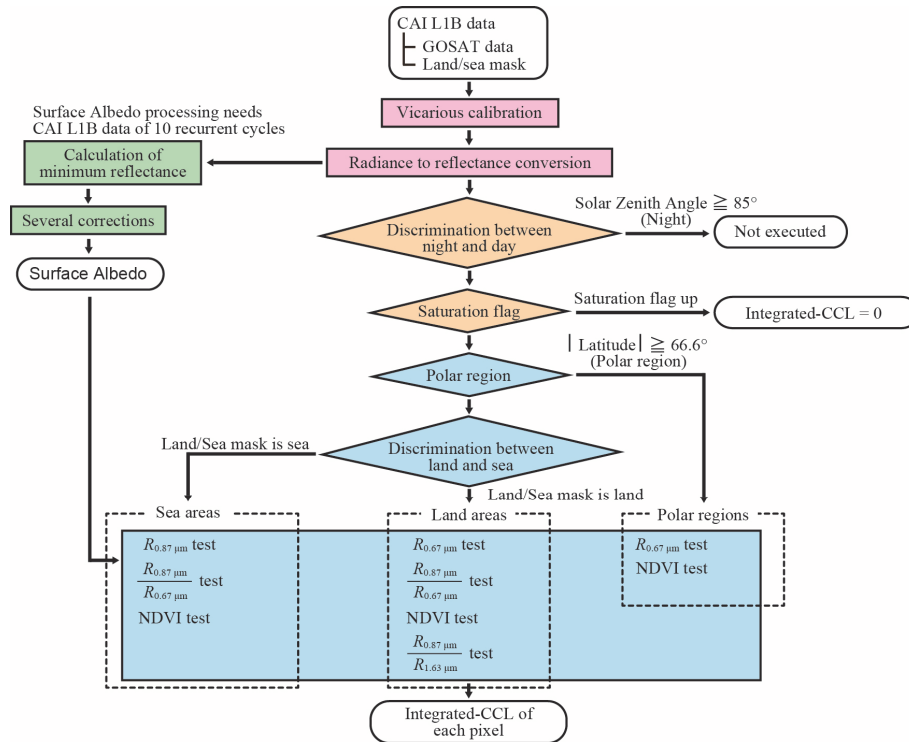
CAI L1B data
GOSAT data
Land/sea mask

Vicarious calibration

Surface Albedo processing needs CAI L1B data of 10 recurrent cycles

Calculation of minimum reflectance

Radiance to reflectance conversion

Several corrections

Surface Albedo

Solar Zenith Angle $\geqq 85°$ (Night)

Discrimination between night and day

Not executed

Saturation flag

Saturation flag up

Integrated-CCL = 0

|Latitude| $\geqq 66.6°$ (Polar region)

Polar region

Land/Sea mask is sea

Discrimination between land and sea

Land/Sea mask is land

Sea areas

$R_{0.87\,\mu m}$ test

$\frac{R_{0.87\,\mu m}}{R_{0.67\,\mu m}}$ test

NDVI test

Land areas

$R_{0.67\,\mu m}$ test

$\frac{R_{0.87\,\mu m}}{R_{0.67\,\mu m}}$ test

NDVI test

$\frac{R_{0.87\,\mu m}}{R_{1.63\,\mu m}}$ test

Polar regions

$R_{0.67\,\mu m}$ test

NDVI test

Integrated-CCL of each pixel